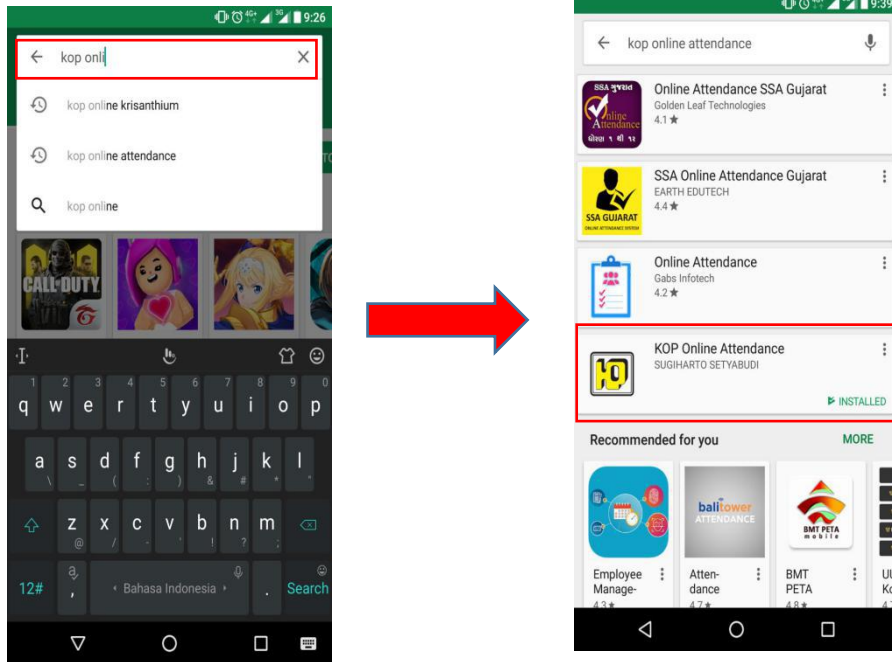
9:26

kop onli

kop online krisanthium

kop online attendance

kop online

CALL OF DUTY

q w e r t y u i o p
1 2 3 4 5 6 7 8 9 0

a s d f g h j k l

z x c v b n m

12#

Bahasa Indonesia

Search

9:3

kop online attendance

Online Attendance SSA Gujarat
Golden Leaf Technologies
4.1 ★

SSA Online Attendance Gujarat
EARTH EDUTECH
4.4 ★

SSA GUJARAT

Online Attendance
Gabs Infotech
4.2 ★

KOP Online Attendance
SUGIHARTO SETYABUDI

INSTALLED

Recommended for you

MORE

balitower ATTENDANCE

BMT PETA mobile

Employee Manage-
4.3 ★

Atten-dance
4.7 ★

BMT PETA
4.8 ★

UI Ko